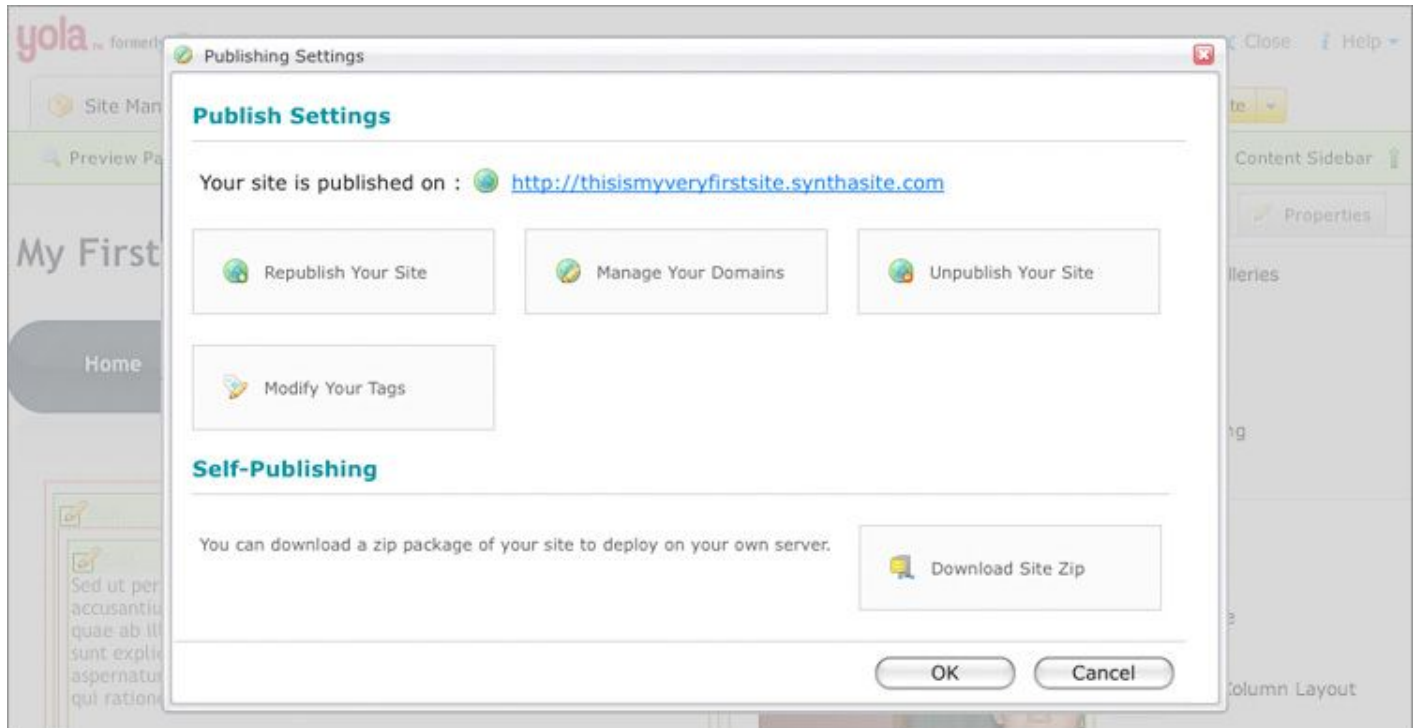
yola formerly

Site Man

Preview Pa

My First

Home

Sed ut per
accusantiu
quae ab ill
sunt explic
aspernatur
qui ratione

Close Help

te

Content Sidebar

Properties

lleries

ng

e

Column Layout

Publishing Settings

Publish Settings

Your site is published on : http://thisismyveryfirstsite.synthasite.com

Republish Your Site

Manage Your Domains

Unpublish Your Site

Modify Your Tags

Self-Publishing

You can download a zip package of your site to deploy on your own server.

Download Site Zip

OK

Cancel